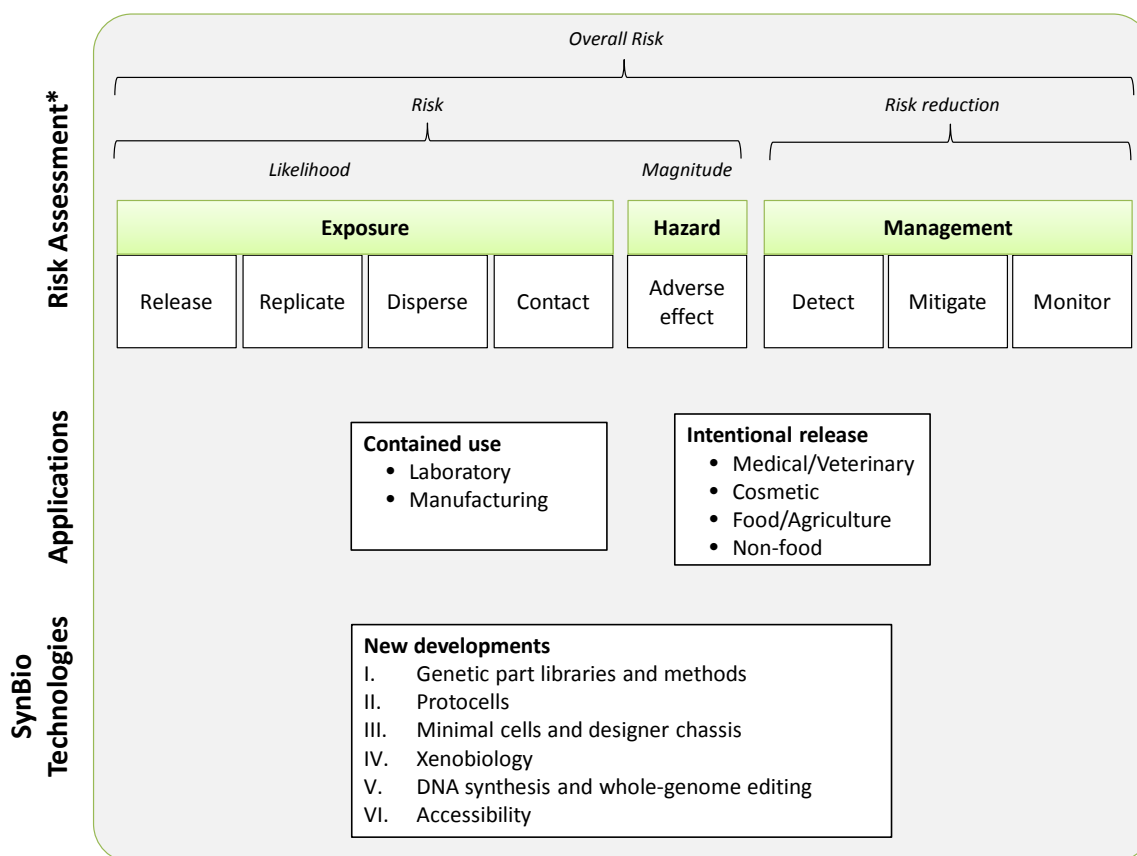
Risk Assessment*

Overall Risk

Risk

Risk reduction

Likelihood

Magnitude

Exposure

Release

Replicate

Disperse

Contact

Hazard

Adverse effect

Management

Detect

Mitigate

Monitor

Applications

Contained use
• Laboratory
• Manufacturing

Intentional release
• Medical/Veterinary
• Cosmetic
• Food/Agriculture
• Non-food

SynBio Technologies

New developments
I. Genetic part libraries and methods
II. Protocells
III. Minimal cells and designer chassis
IV. Xenobiology
V. DNA synthesis and whole-genome editing
VI. Accessibility